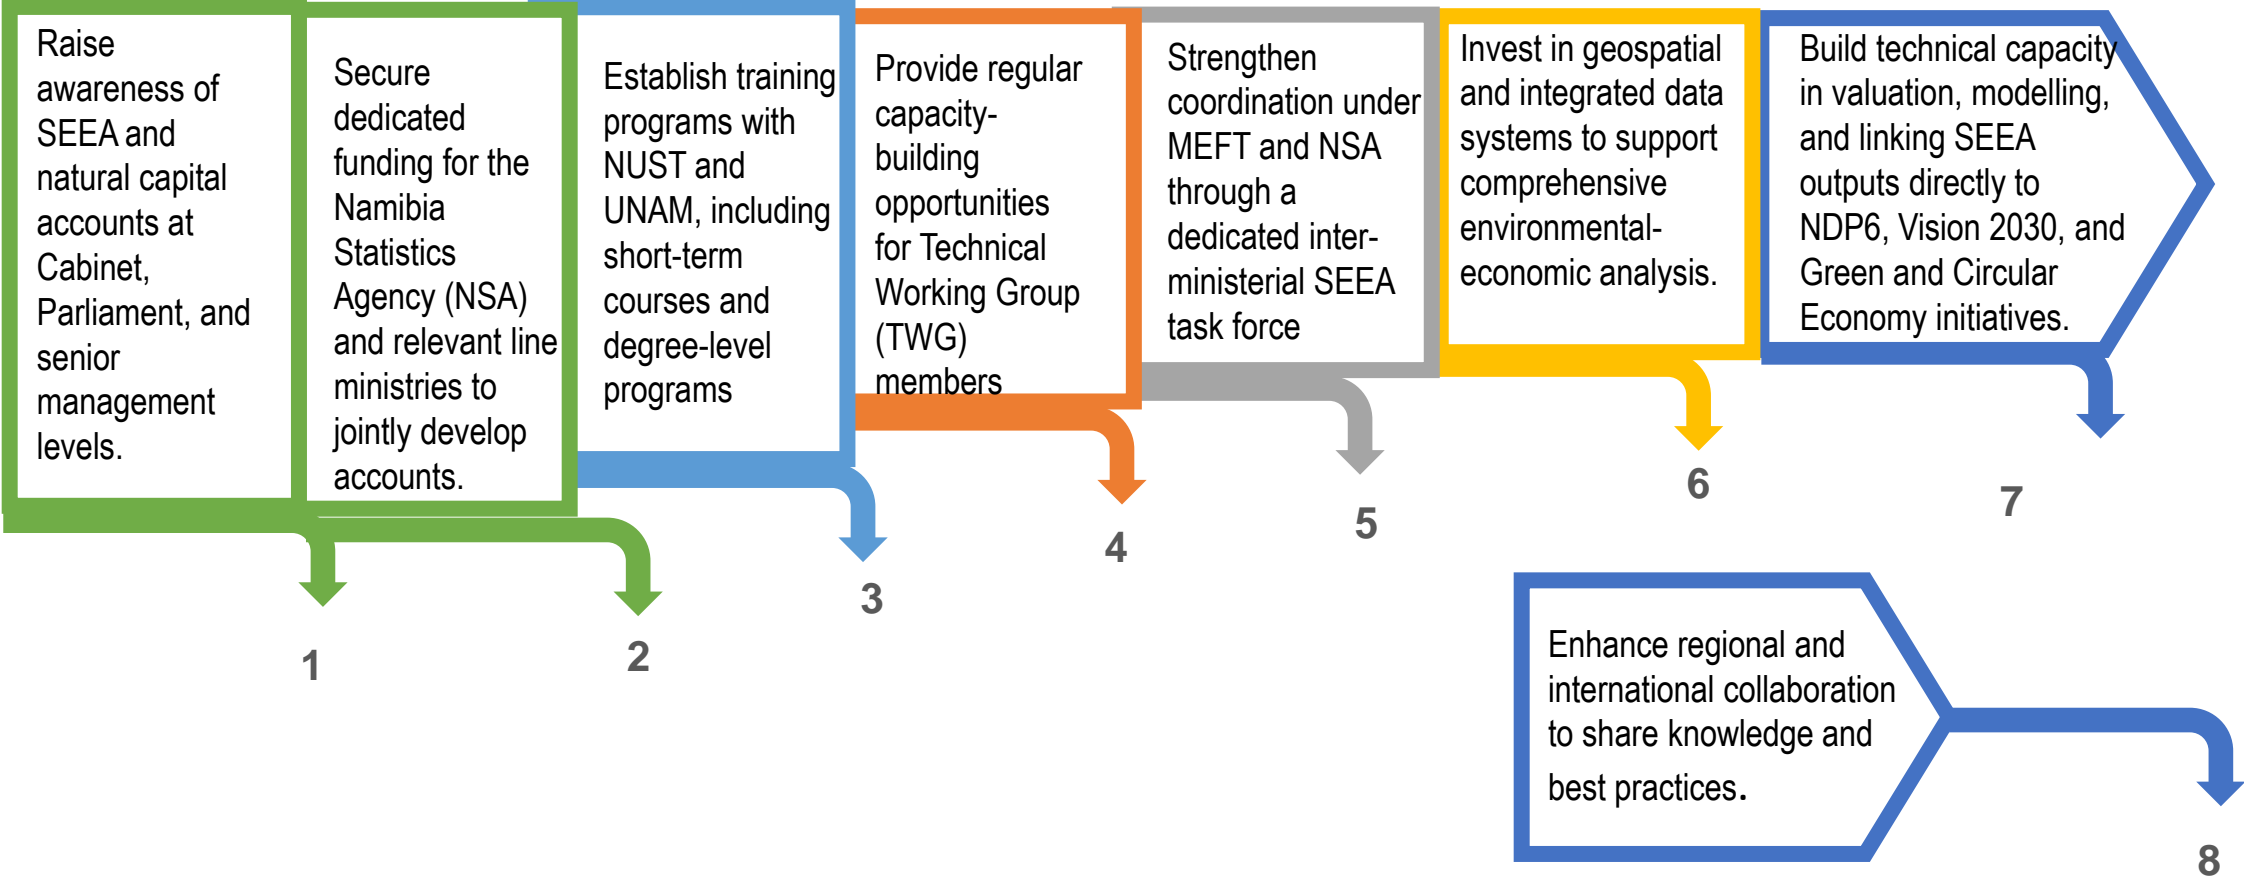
Raise awareness of SEEA and natural capital accounts at Cabinet, Parliament, and senior management levels.

1

Secure dedicated funding for the Namibia Statistics Agency (NSA) and relevant line ministries to jointly develop accounts.

2

Establish training programs with NUST and UNAM, including short-term courses and degree-level programs

3

Provide regular capacity-building opportunities for Technical Working Group (TWG) members

4

Strengthen coordination under MEFT and NSA through a dedicated inter-ministerial SEEA task force

5

Invest in geospatial and integrated data systems to support comprehensive environmental-economic analysis.

6

Build technical capacity in valuation, modelling, and linking SEEA outputs directly to NDP6, Vision 2030, and Green and Circular Economy initiatives.

7

Enhance regional and international collaboration to share knowledge and best practices.

8